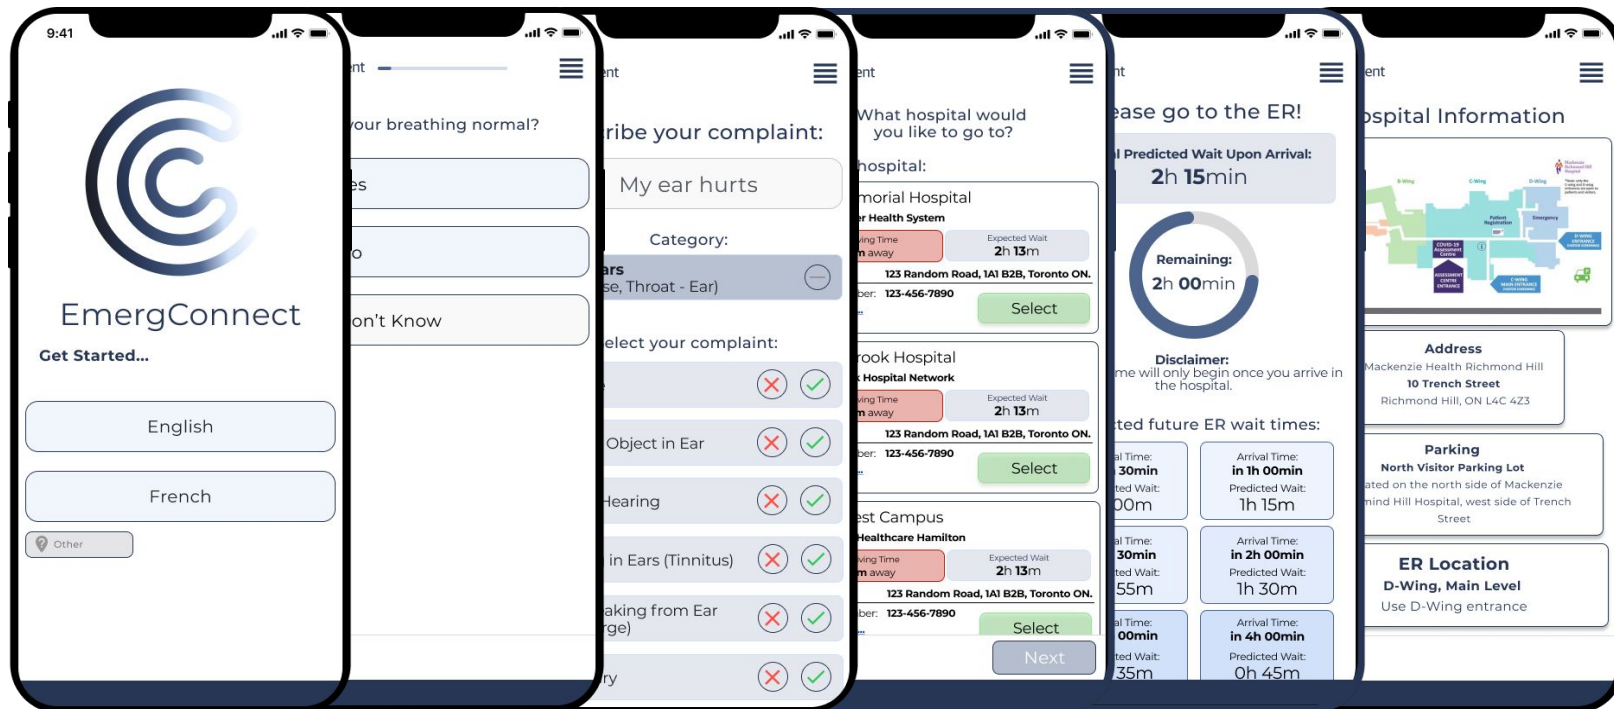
9:41

EmergConnect

Get Started...

English

French

Other

nt

our breathing normal?

es

o

on't Know

nt

ribe your complaint:

My ear hurts

Category:

ars
se, Throat - Ear)

elect your complaint:

Object in Ear

Hearing

in Ears (Tinnitus)

aking from Ear
rge)

ry

nt

What hospital would you like to go to?

hospital:

morial Hospital
r Health System

ing Time
m away

Expected Wait
2h 13m

123 Random Road, 1A1 B2B, Toronto ON.

ber: 123-456-7890

Select

rook Hospital
Hospital Network

ing Time
m away

Expected Wait
2h 13m

123 Random Road, 1A1 B2B, Toronto ON.

ber: 123-456-7890

Select

st Campus
Healthcare Hamilton

ing Time
m away

Expected Wait
2h 13m

123 Random Road, 1A1 B2B, Toronto ON.

ber: 123-456-7890

Select

Next

nt

ease go to the ER!

l Predicted Wait Upon Arrival:
2h 15min

Remaining:
2h 00min

Disclaimer:
me will only begin once you arrive in the hospital.

ted future ER wait times:

| l Time: 30min / ted Wait: 00m | Arrival Time: in 1h 00min / Predicted Wait: 1h 15m |
|---|---|
| l Time: 30min / ted Wait: 55m | Arrival Time: in 2h 00min / Predicted Wait: 1h 30m |
| l Time: 00min / ted Wait: 35m | Arrival Time: in 4h 00min / Predicted Wait: 0h 45m |

ent

spital Information

B-Wing C-Wing D-Wing Emergency Patient Registration

Address
Mackenzie Health Richmond Hill
10 Trench Street
Richmond Hill, ON L4C 4Z3

Parking
North Visitor Parking Lot
ated on the north side of Mackenzie mind Hill Hospital, west side of Trench Street

ER Location
D-Wing, Main Level
Use D-Wing entrance